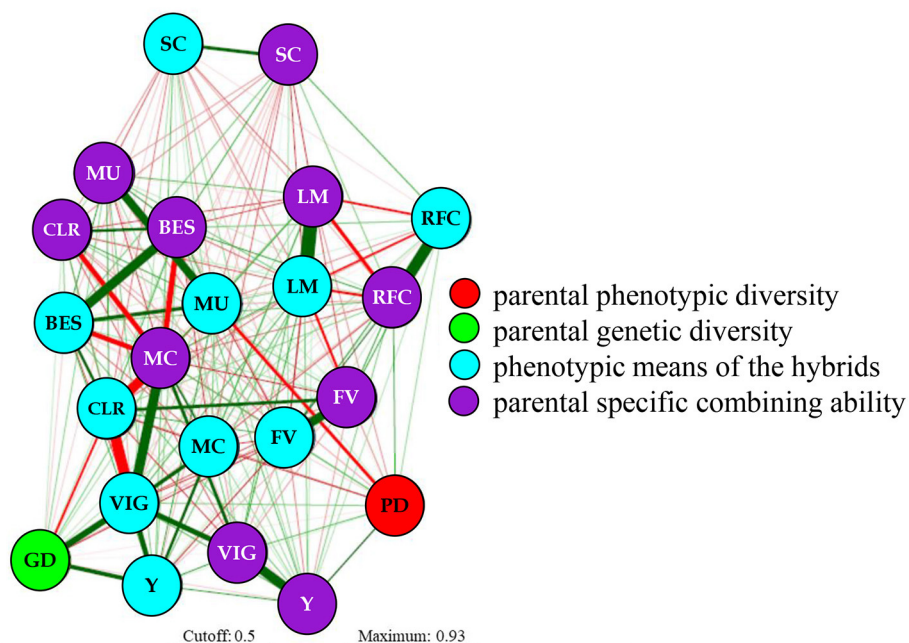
SC
SC
MU
LM
RFC
CLR
BES
LM
RFC
BES
MU
MC
FV
CLR
MC
FV
VIG
PD
GD
VIG
Y
Y

parental phenotypic diversity
parental genetic diversity
phenotypic means of the hybrids
parental specific combining ability

Cutoff: 0.5 Maximum: 0.93